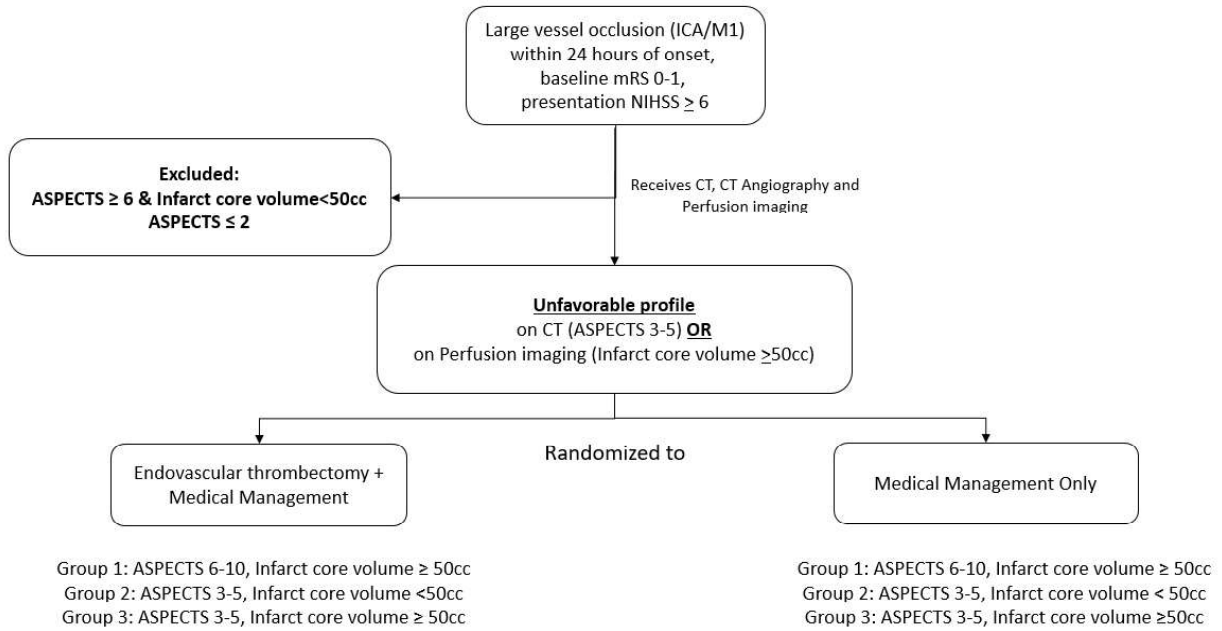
Large vessel occlusion (ICA/M1) within 24 hours of onset, baseline mRS 0-1, presentation NIHSS $\geq$ 6

Excluded:
ASPECTS ≥ 6 & Infarct core volume<50cc
ASPECTS ≤ 2

Receives CT, CT Angiography and Perfusion imaging

Unfavorable profile
on CT (ASPECTS 3-5) OR
on Perfusion imaging (Infarct core volume $\geq$50cc)

Randomized to

Endovascular thrombectomy + Medical Management

Medical Management Only

Group 1: ASPECTS 6-10, Infarct core volume ≥ 50cc
Group 2: ASPECTS 3-5, Infarct core volume <50cc
Group 3: ASPECTS 3-5, Infarct core volume ≥ 50cc

Group 1: ASPECTS 6-10, Infarct core volume ≥ 50cc
Group 2: ASPECTS 3-5, Infarct core volume < 50cc
Group 3: ASPECTS 3-5, Infarct core volume ≥50cc